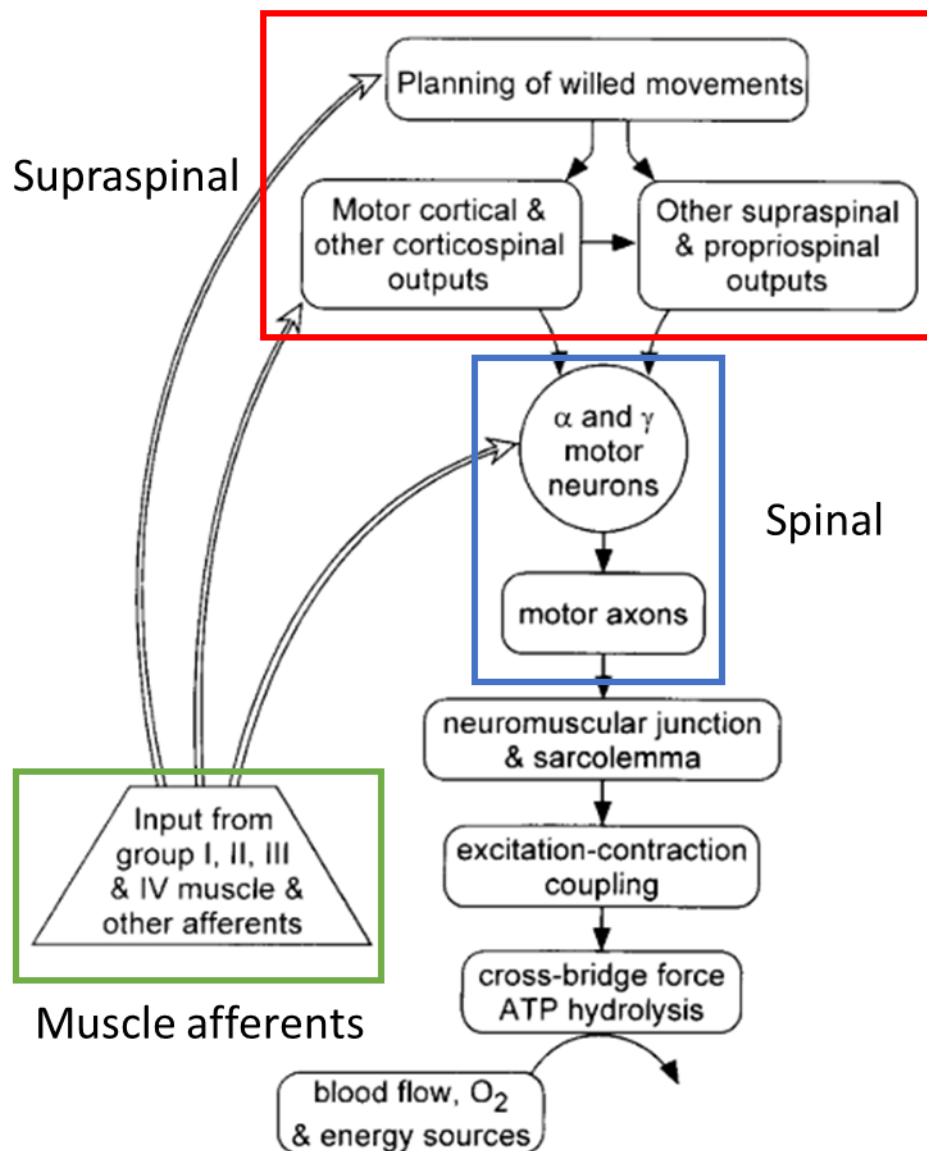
Planning of willed movements

Supraspinal

Motor cortical & other corticospinal outputs

Other supraspinal & propriospinal outputs

$\alpha$ and $\gamma$ motor neurons

Spinal

motor axons

neuromuscular junction & sarcolemma

Input from group I, II, III & IV muscle & other afferents

excitation-contraction coupling

cross-bridge force ATP hydrolysis

Muscle afferents

blood flow, $O_2$ & energy sources